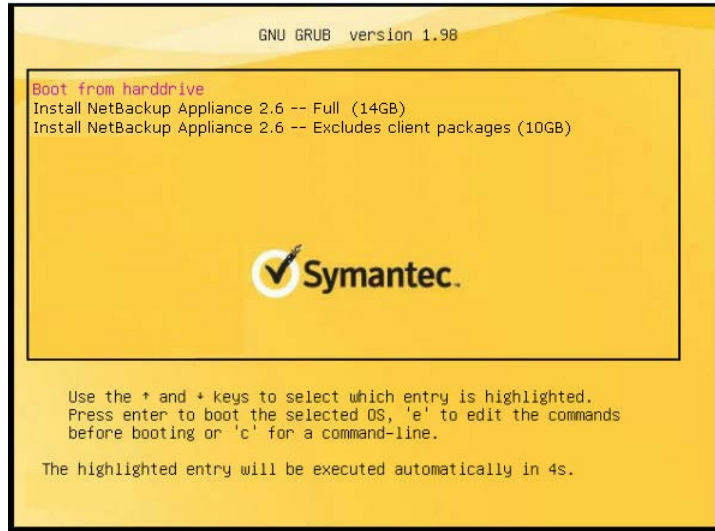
GNU GRUB version 1.98

Boot from harddrive
Install NetBackup Appliance 2.6 -- Full (14GB)
Install NetBackup Appliance 2.6 -- Excludes client packages (10GB)

Symantec.

Use the ↑ and ↓ keys to select which entry is highlighted.
Press enter to boot the selected OS, 'e' to edit the commands before booting or 'c' for a command-line.

The highlighted entry will be executed automatically in 4s.